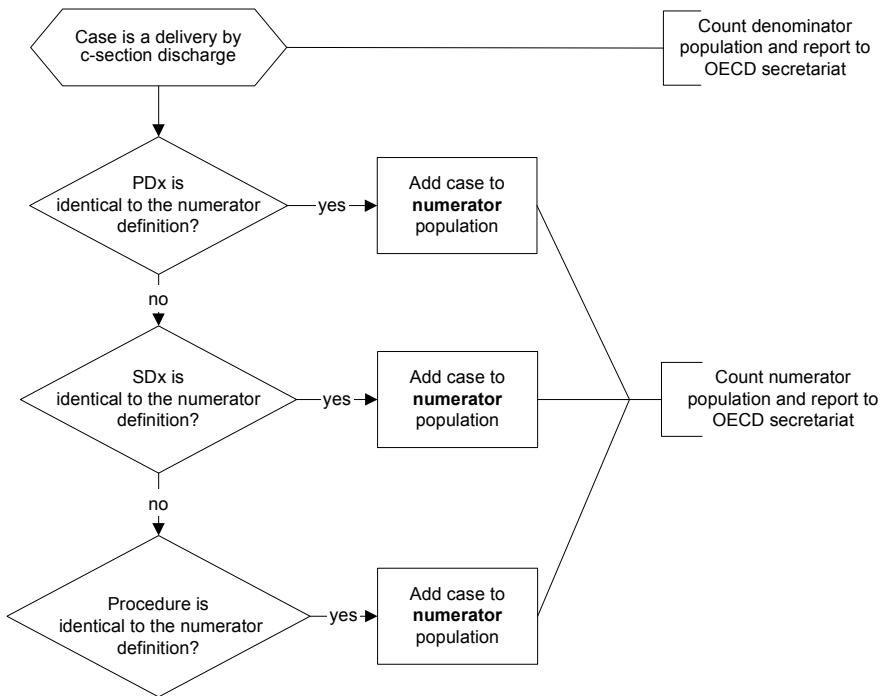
Case is a delivery by c-section discharge

Count denominator population and report to OECD secretariat

PDx is identical to the numerator definition?

yes

Add case to **numerator** population

no

SDx is identical to the numerator definition?

yes

Add case to **numerator** population

Count numerator population and report to OECD secretariat

no

Procedure is identical to the numerator definition?

yes

Add case to **numerator** population